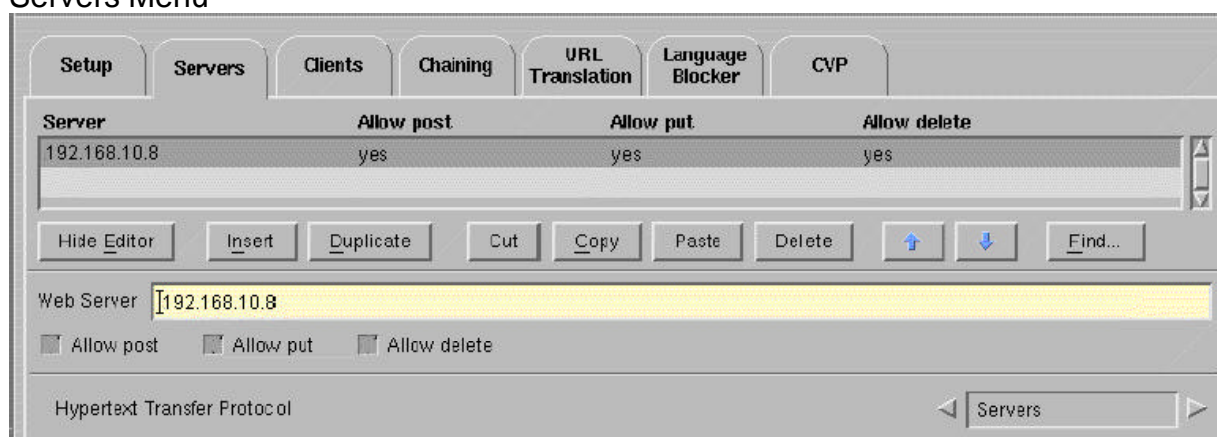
Servers Menu

Setup | Servers | Clients | Chaining | URL Translation | Language Blocker | CVP

| Server | Allow post | Allow put | Allow delete |
|---|---|---|---|
| 192.168.10.8 | yes | yes | yes |

Hide Editor | Insert | Duplicate | Cut | Copy | Paste | Delete | Find...

Web Server 192.168.10.8

Allow post  Allow put  Allow delete

Hypertext Transfer Protocol

Servers